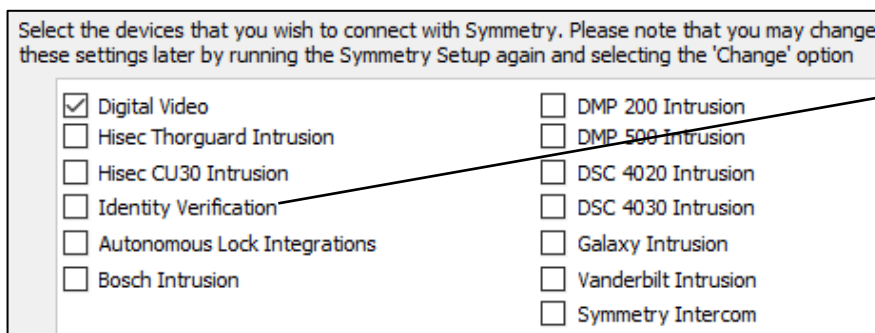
Select the devices that you wish to connect with Symmetry. Please note that you may change these settings later by running the Symmetry Setup again and selecting the 'Change' option

☑ Digital Video
☐ Hisec Thorguard Intrusion
☐ Hisec CU30 Intrusion
☐ Identity Verification
☐ Autonomous Lock Integrations
☐ Bosch Intrusion

☐ DMP 200 Intrusion
☐ DMP 500 Intrusion
☐ DSC 4020 Intrusion
☐ DSC 4030 Intrusion
☐ Galaxy Intrusion
☐ Vanderbilt Intrusion
☐ Symmetry Intercom